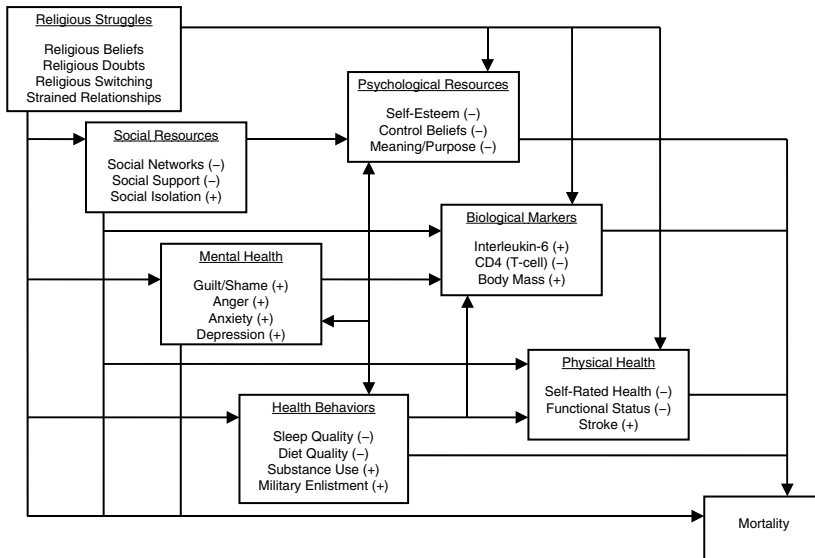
Religious Struggles

Religious Beliefs
Religious Doubts
Religious Switching
Strained Relationships

Psychological Resources

Self-Esteem (–)
Control Beliefs (–)
Meaning/Purpose (–)

Social Resources

Social Networks (–)
Social Support (–)
Social Isolation (+)

Biological Markers

Interleukin-6 (+)
CD4 (T-cell) (–)
Body Mass (+)

Mental Health

Guilt/Shame (+)
Anger (+)
Anxiety (+)
Depression (+)

Physical Health

Self-Rated Health (–)
Functional Status (–)
Stroke (+)

Health Behaviors

Sleep Quality (–)
Diet Quality (–)
Substance Use (+)
Military Enlistment (+)

Mortality